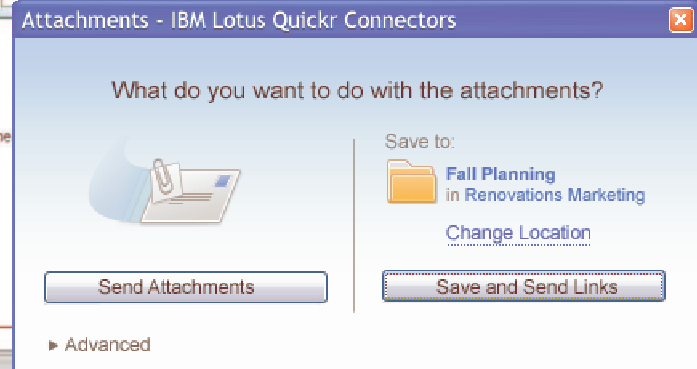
Attachments - IBM Lotus Quickr Connectors

What do you want to do with the attachments?

Save to:

Fall Planning
in Renovations Marketing

Change Location

Send Attachments

Save and Send Links

▸ Advanced